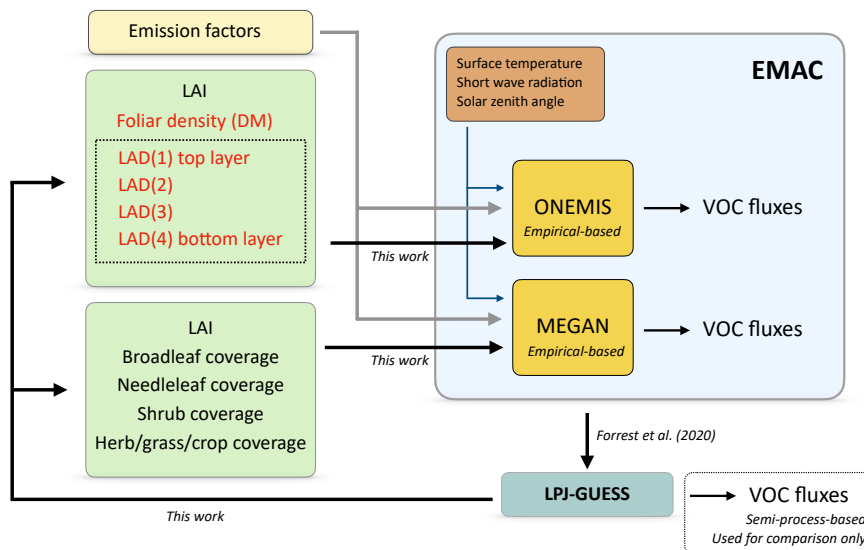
Emission factors

LAI

Foliar density (DM)

LAD(1) top layer

LAD(2)

LAD(3)

LAD(4) bottom layer

LAI

Broadleaf coverage

Needleleaf coverage

Shrub coverage

Herb/grass/crop coverage

EMAC

Surface temperature

Short wave radiation

Solar zenith angle

ONEMIS

Empirical-based

VOC fluxes

This work

MEGAN

Empirical-based

VOC fluxes

This work

Forrest et al. (2020)

LPJ-GUESS

VOC fluxes

Semi-process-based

Used for comparison only

This work